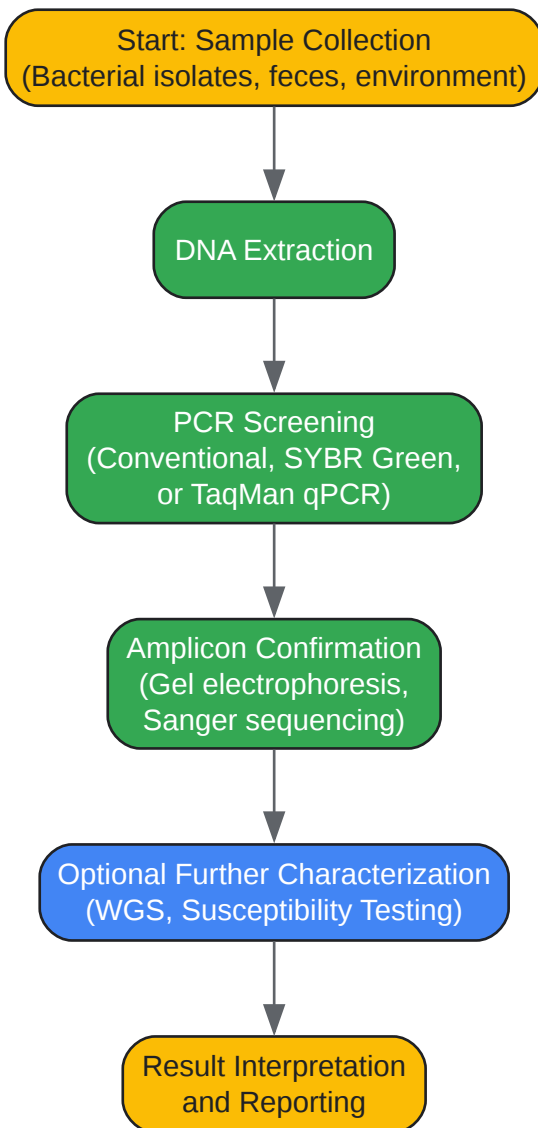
Start: Sample Collection
(Bacterial isolates, feces, environment)

DNA Extraction

PCR Screening
(Conventional, SYBR Green,
or TaqMan qPCR)

Amplicon Confirmation
(Gel electrophoresis,
Sanger sequencing)

Optional Further Characterization
(WGS, Susceptibility Testing)

Result Interpretation
and Reporting